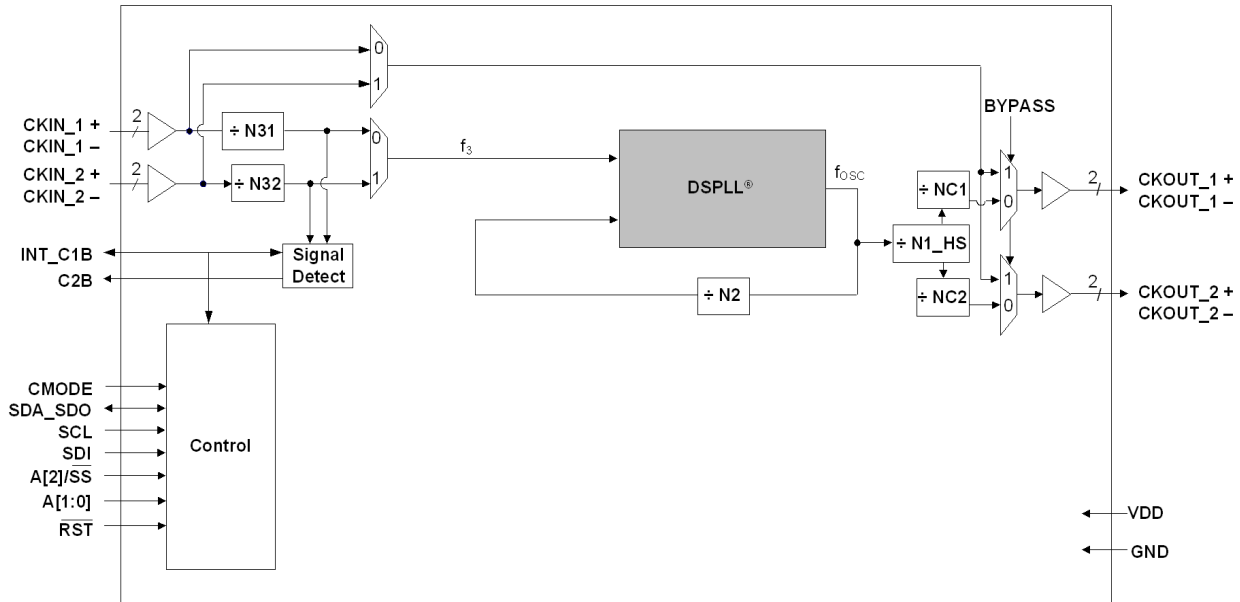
0
1
CKIN_1 +
CKIN_1 –
2
÷ N31
0
CKIN_2 +
CKIN_2 –
2
÷ N32
1
$f_3$
DSPLL®
$f_{OSC}$
BYPASS
÷ NC1
1
0
2
CKOUT_1 +
CKOUT_1 –
INT_C1B
C2B
Signal Detect
÷ N1_HS
÷ N2
÷ NC2
1
0
2
CKOUT_2 +
CKOUT_2 –
CMODE
SDA_SDO
SCL
SDI
A[2]/$\overline{SS}$
A[1:0]
$\overline{RST}$
Control
VDD
GND